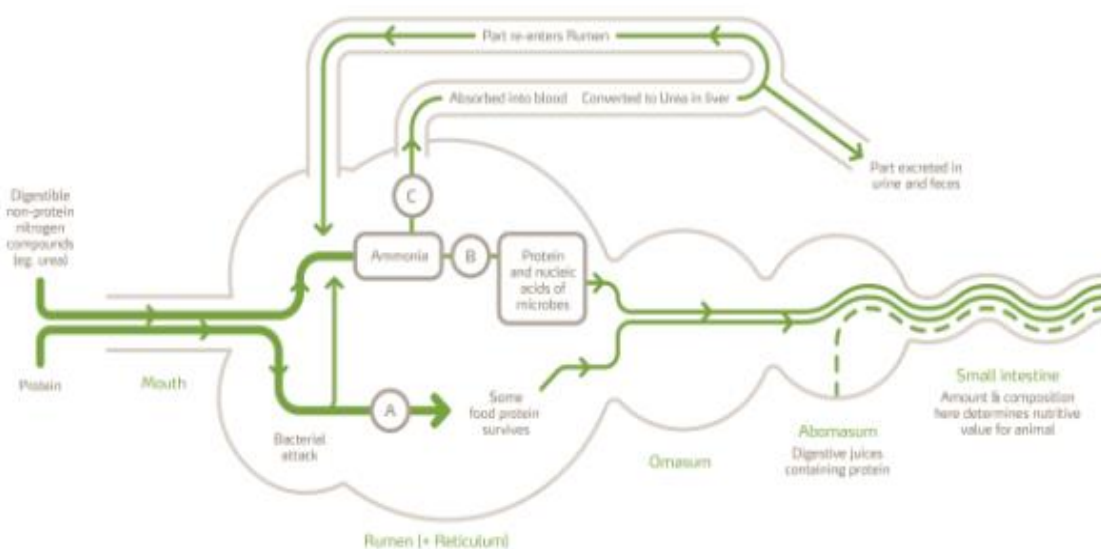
Part re-enters Rumen

Absorbed into blood

Converted to Urea in liver

Part excreted in urine and feces

Digestible non-protein nitrogen compounds (eg. urea)

C

Ammonia

B

Protein and nucleic acids of microbes

Protein

Mouth

A

Some food protein survives

Bacterial attack

Omasum

Abomasum
Digestive juices containing protein

Small intestine
Amount & composition here determines nutritive value for animal

Rumen (+ Reticulum)